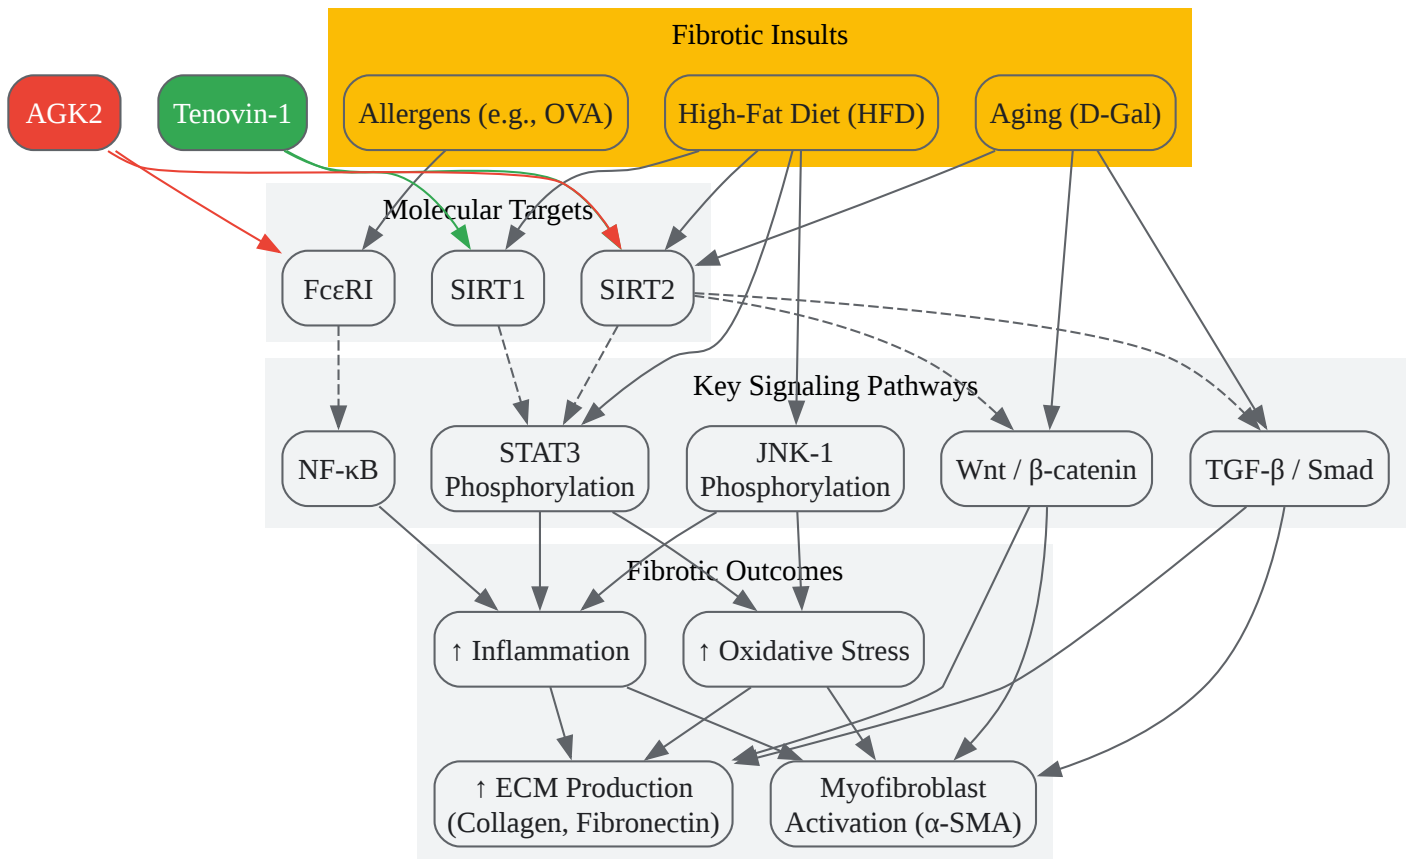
Fibrotic Insults

AGK2

Tenovin-1

Allergens (e.g., OVA)

High-Fat Diet (HFD)

Aging (D-Gal)

Molecular Targets

FcεRI

SIRT1

SIRT2

Key Signaling Pathways

NF-κB

STAT3 Phosphorylation

JNK-1 Phosphorylation

Wnt / β-catenin

TGF-β / Smad

Fibrotic Outcomes

↑ Inflammation

↑ Oxidative Stress

↑ ECM Production (Collagen, Fibronectin)

Myofibroblast Activation (α-SMA)